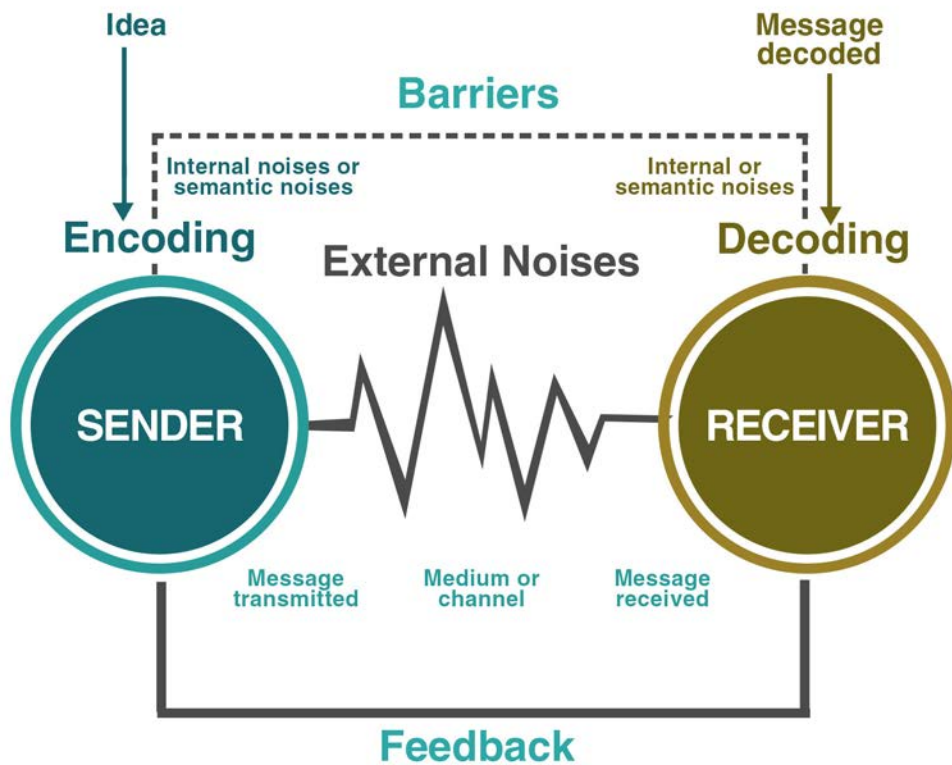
Idea

Message decoded

Barriers

Internal noises or semantic noises

Internal or semantic noises

Encoding

Decoding

External Noises

SENDER

RECEIVER

Message transmitted

Medium or channel

Message received

Feedback